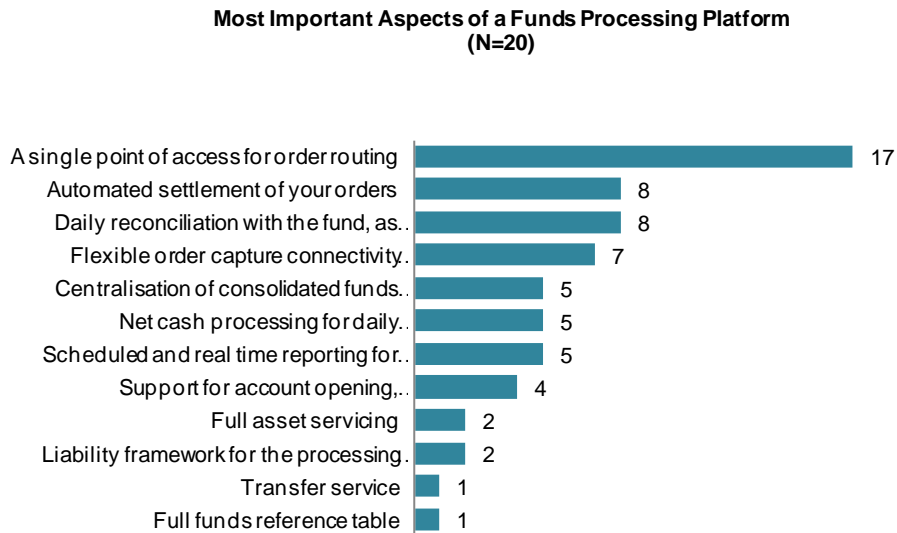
Most Important Aspects of a Funds Processing Platform
(N=20)

| | |
|---|---|
| A single point of access for order routing | 17 |
| Automated settlement of your orders | 8 |
| Daily reconciliation with the fund, as... | 8 |
| Flexible order capture connectivity... | 7 |
| Centralisation of consolidated funds... | 5 |
| Net cash processing for daily... | 5 |
| Scheduled and real time reporting for... | 5 |
| Support for account opening,... | 4 |
| Full asset servicing | 2 |
| Liability framework for the processing... | 2 |
| Transfer service | 1 |
| Full funds reference table | 1 |